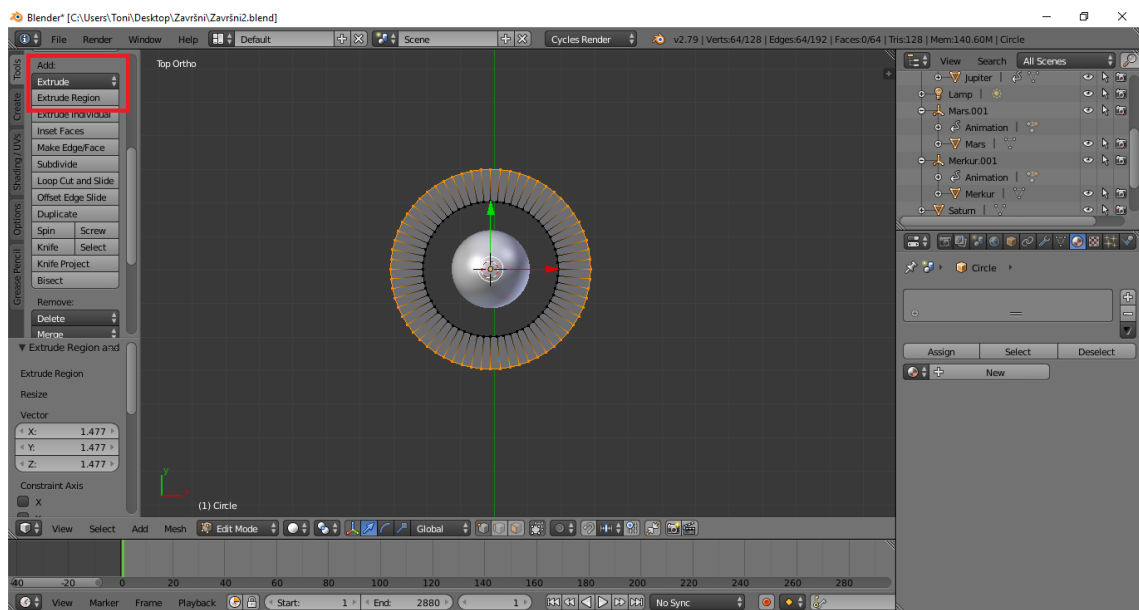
Blender* [C:\Users\Toni\Desktop\Završni\Završni2.blend]

File Render Window Help Default Scene Cycles Render v2.79 | Verts:64/128 | Edges:64/192 | Faces:0/64 | Tris:128 | Mem:140.60M | Circle

Tools Create Shading / UVs Options Grease Pencil

Add:
Extrude
Extrude Region
Extrude Individual
Inset Faces
Make Edge/Face
Subdivide
Loop Cut and Slide
Offset Edge Slide
Duplicate
Spin Screw
Knife Select
Knife Project
Bisect
Remove:
Delete
Merge

▼ Extrude Region and
Extrude Region
Resize
Vector
X: 1.477
Y: 1.477
Z: 1.477
Constraint Axis
X

Top Ortho

(1) Circle

View Select Add Mesh Edit Mode Global

View Search All Scenes
Jupiter
Lamp
Mars.001
Animation
Mars
Merkur.001
Animation
Merkur
Saturn

Circle

Assign Select Deselect
New

-40 -20 0 20 40 60 80 100 120 140 160 180 200 220 240 260 280

View Marker Frame Playback Start: 1 End: 2880 1 No Sync